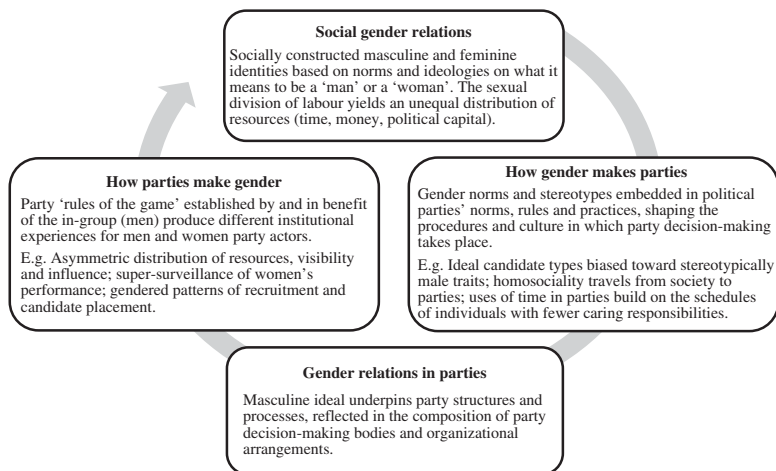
Social gender relations

Socially constructed masculine and feminine identities based on norms and ideologies on what it means to be a 'man' or a 'woman'. The sexual division of labour yields an unequal distribution of resources (time, money, political capital).

How gender makes parties

Gender norms and stereotypes embedded in political parties' norms, rules and practices, shaping the procedures and culture in which party decision-making takes place.

E.g. Ideal candidate types biased toward stereotypically male traits; homosociality travels from society to parties; uses of time in parties build on the schedules of individuals with fewer caring responsibilities.

Gender relations in parties

Masculine ideal underpins party structures and processes, reflected in the composition of party decision-making bodies and organizational arrangements.

How parties make gender

Party 'rules of the game' established by and in benefit of the in-group (men) produce different institutional experiences for men and women party actors.

E.g. Asymmetric distribution of resources, visibility and influence; super-surveillance of women's performance; gendered patterns of recruitment and candidate placement.